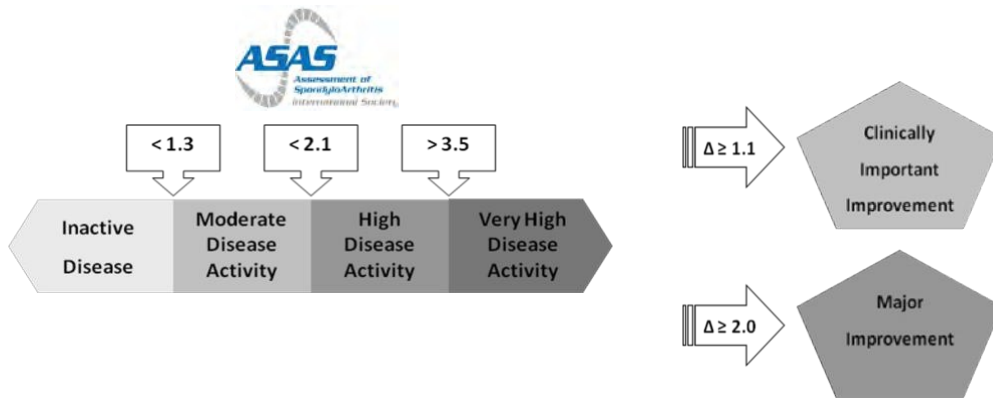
ASAS
Assessment of SpondyloArthritis International Society

< 1.3

< 2.1

> 3.5

Inactive Disease

Moderate Disease Activity

High Disease Activity

Very High Disease Activity

$\Delta \geq 1.1$

Clinically Important Improvement

$\Delta \geq 2.0$

Major Improvement